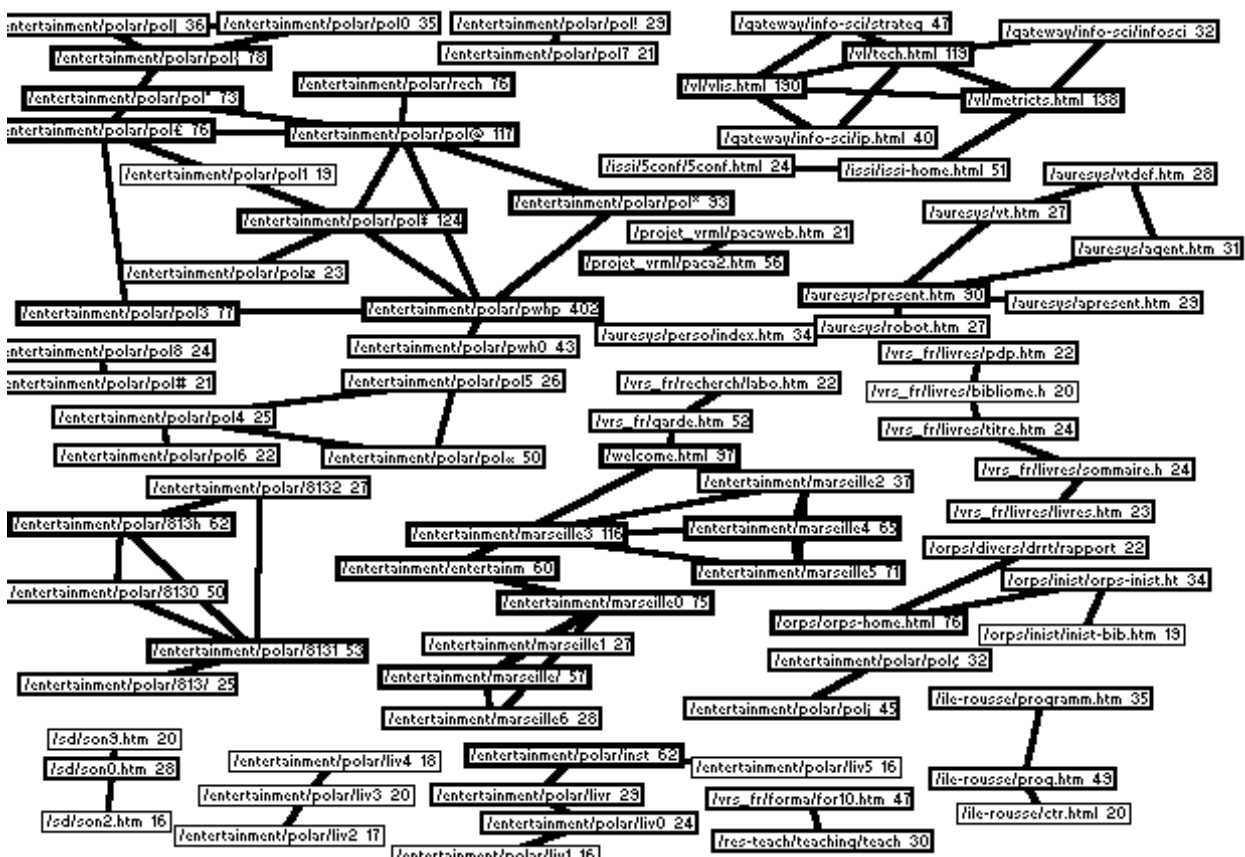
entertainment/polar/pol| 36
/entertainment/polar/pol0 35
/entertainment/polar/pol! 29
/entertainment/polar/pol7 21
/entertainment/polar/pol; 78
/entertainment/polar/pol* 73
/entertainment/polar/rech 76
entertainment/polar/pol£ 76
/entertainment/polar/pol@ 117
/entertainment/polar/pol1 19
/entertainment/polar/pol# 124
/entertainment/polar/pol* 33
/entertainment/polar/polæ 23
/entertainment/polar/pol3 77
/entertainment/polar/pwhp 402
/entertainment/polar/pwh0 43
entertainment/polar/pol8 24
entertainment/polar/pol# 21
/entertainment/polar/pol5 26
/entertainment/polar/pol4 25
/entertainment/polar/pol6 22
/entertainment/polar/pol« 50
/entertainment/polar/8132 27
/entertainment/polar/813h 62
/entertainment/polar/8130 50
/entertainment/polar/8131 53
/entertainment/polar/813/ 25
/gateway/info-sci/strateg 47
/gateway/info-sci/infosci 32
/vl/tech.html 119
/vl/vlis.html 190
/vl/metricts.html 138
/gateway/info-sci/ip.html 40
/issi/5conf/5conf.html 24
/issi/issi-home.html 51
/auresys/vtdef.htm 28
/auresys/vt.htm 27
/auresys/agent.htm 31
/projet_vrml/pacaweb.htm 21
/projet_vrml/paca2.htm 56
/auresys/present.htm 90
/auresys/apresent.htm 29
/auresys/perso/index.htm 34
/auresys/robot.htm 27
/vrs_fr/livres/pdp.htm 22
/vrs_fr/livres/bibliome.h 20
/vrs_fr/livres/titre.htm 24
/vrs_fr/livres/sommaire.h 24
/vrs_fr/livres/livres.htm 23
/vrs_fr/recherch/labo.htm 22
/vrs_fr/garde.htm 52
/welcome.html 97
/entertainment/marseille2 37
/entertainment/marseille3 116
/entertainment/marseille4 65
/entertainment/entertainm 60
/entertainment/marseille5 71
/entertainment/marseille0 75
/entertainment/marseille1 27
/entertainment/marseille/ 57
/entertainment/marseille6 28
/orps/divers/drrt/rapport 22
/orps/inist/orps-inist.ht 34
/orps/orps-home.html 76
/orps/inist/inist-bib.htm 19
/entertainment/polar/pol¢ 32
/entertainment/polar/polj 45
/ile-rousse/programm.htm 35
/ile-rousse/prog.htm 49
/ile-rousse/ctr.html 20
/sd/son9.htm 20
/sd/son0.htm 28
/sd/son2.htm 16
/entertainment/polar/liv4 18
/entertainment/polar/liv3 20
/entertainment/polar/liv2 17
/entertainment/polar/inst 62
/entertainment/polar/liv5 16
/entertainment/polar/livr 29
/vrs_fr/forma/for10.htm 47
/entertainment/polar/liv0 24
/res-teach/teaching/teach 30
/entertainment/polar/liv1 16